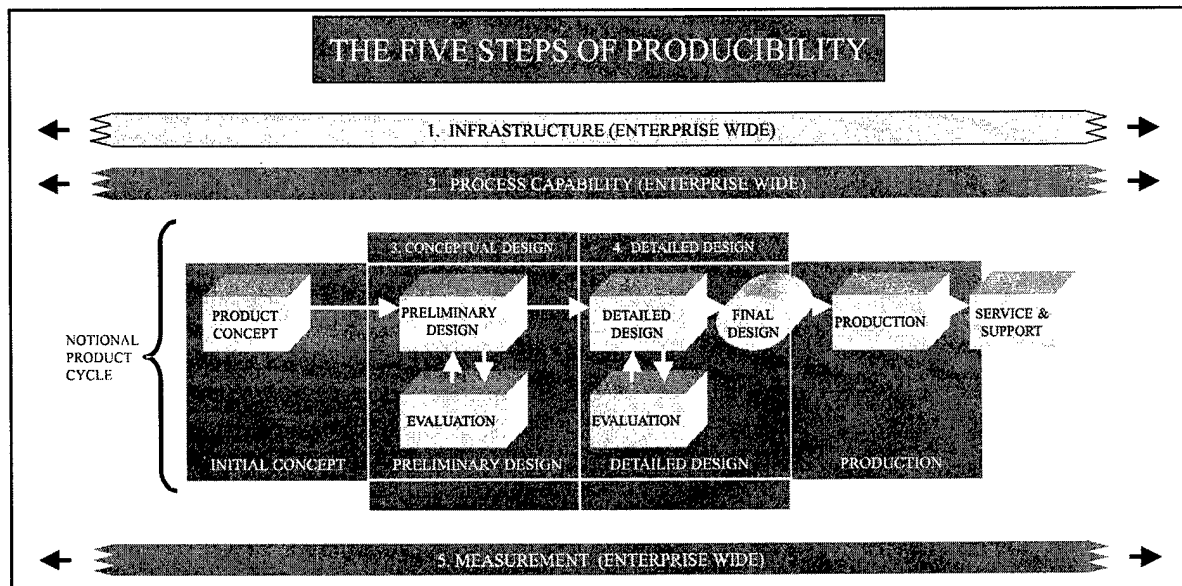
THE FIVE STEPS OF PRODUCIBILITY

1. INFRASTRUCTURE (ENTERPRISE WIDE)

2. PROCESS CAPABILITY (ENTERPRISE WIDE)

NOTIONAL PRODUCT CYCLE

3. CONCEPTUAL DESIGN

4. DETAILED DESIGN

PRODUCT CONCEPT

PRELIMINARY DESIGN

EVALUATION

DETAILED DESIGN

EVALUATION

FINAL DESIGN

PRODUCTION

SERVICE & SUPPORT

INITIAL CONCEPT

PRELIMINARY DESIGN

DETAILED DESIGN

PRODUCTION

5. MEASUREMENT (ENTERPRISE WIDE)